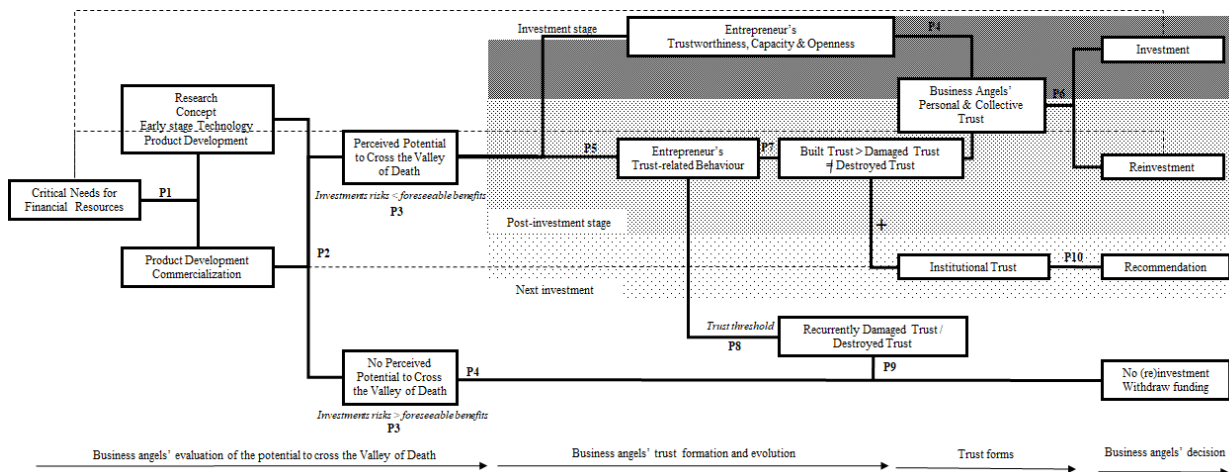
Investment stage

Entrepreneur's Trustworthiness, Capacity & Openness

P4

Investment

Business Angels' Personal & Collective Trust

P6

Research Concept Early stage Technology Product Development

Perceived Potential to Cross the Valley of Death

P5

Entrepreneur's Trust-related Behaviour

P7

Built Trust > Damaged Trust = Destroyed Trust

Reinvestment

Critical Needs for Financial Resources

P1

Investments risks < foreseeable benefits

P3

Post-investment stage

+

Product Development Commercialization

P2

Institutional Trust

P10

Recommendation

Next investment

Trust threshold

P8

Recurrently Damaged Trust / Destroyed Trust

P9

No Perceived Potential to Cross the Valley of Death

P4

No (re)investment Withdraw funding

Investments risks > foreseeable benefits

P3

Business angels' evaluation of the potential to cross the Valley of Death

Business angels' trust formation and evolution

Trust forms

Business angels' decision